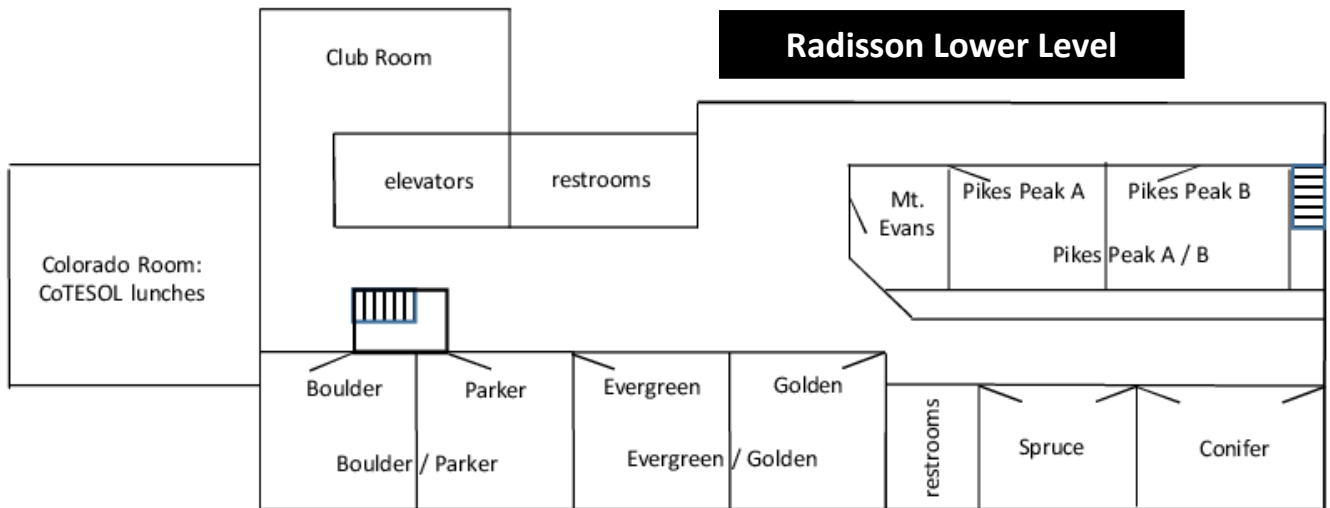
Radisson Lower Level

Club Room

elevators

restrooms

Mt. Evans

Pikes Peak A

Pikes Peak B

Pikes Peak A / B

Colorado Room: CoTESOL lunches

Boulder

Parker

Boulder / Parker

Evergreen

Golden

Evergreen / Golden

restrooms

Spruce

Conifer